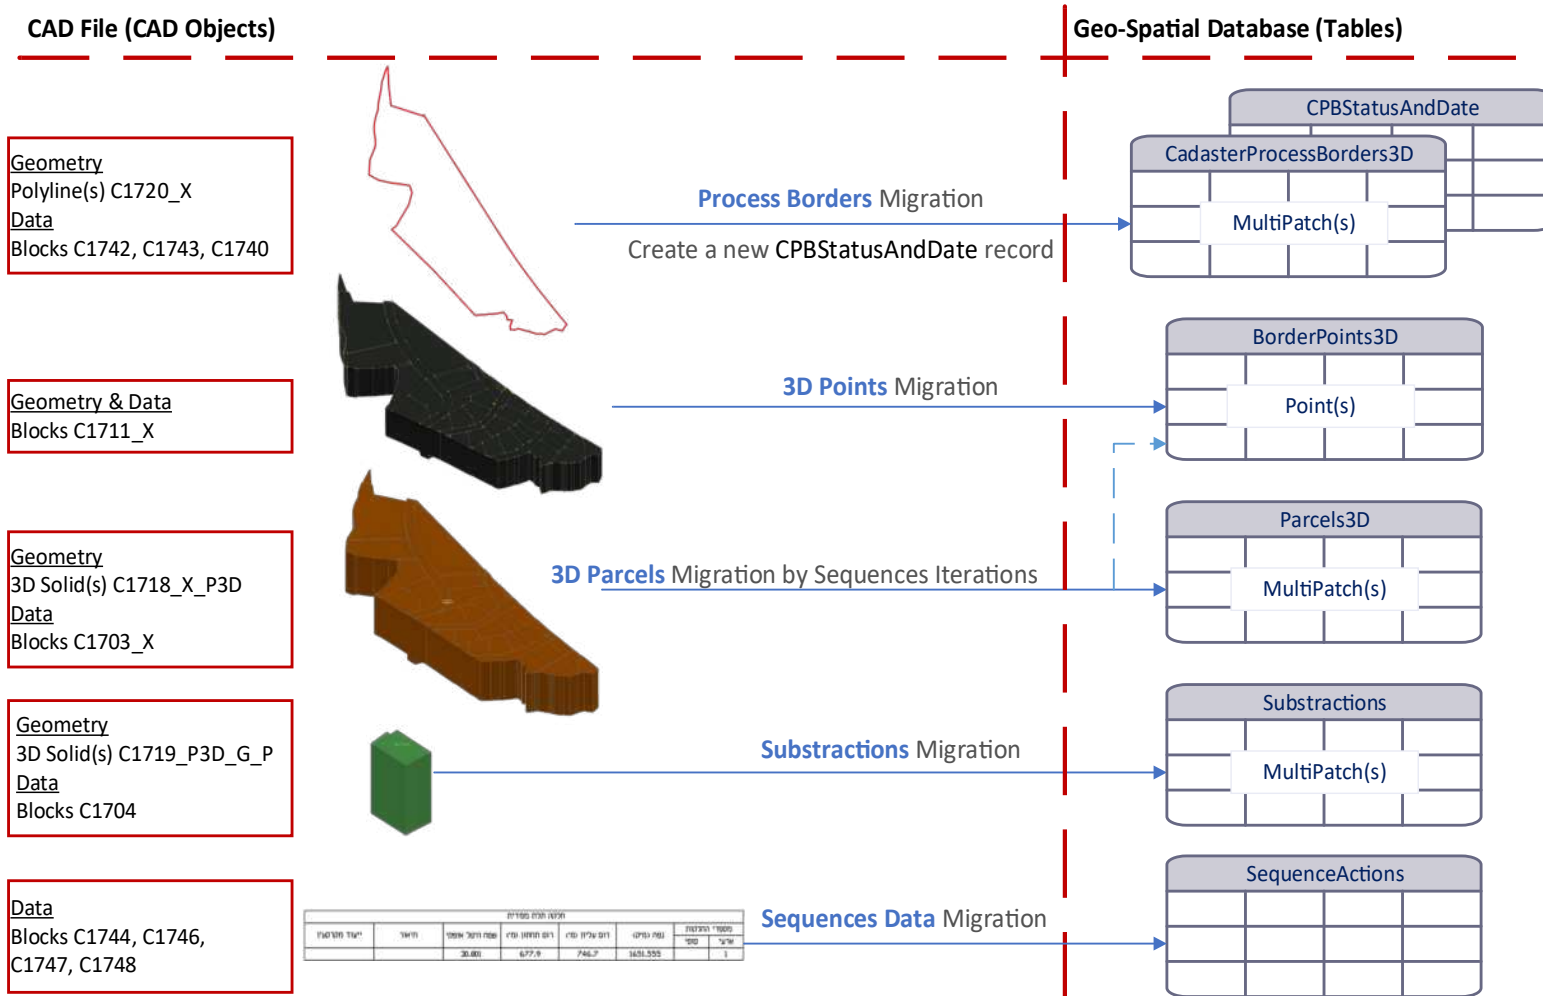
CAD File (CAD Objects)

Geo-Spatial Database (Tables)

Geometry
Polyline(s) C1720_X
Data
Blocks C1742, C1743, C1740

Process Borders Migration

Create a new CPBStatusAndDate record

CPBStatusAndDate

CadasterProcessBorders3D

MultiPatch(s)

Geometry & Data
Blocks C1711_X

3D Points Migration

BorderPoints3D

Point(s)

Geometry
3D Solid(s) C1718_X_P3D
Data
Blocks C1703_X

3D Parcels Migration by Sequences Iterations

Parcels3D

MultiPatch(s)

Geometry
3D Solid(s) C1719_P3D_G_P
Data
Blocks C1704

Substractions Migration

Substractions

MultiPatch(s)

Data
Blocks C1744, C1746, C1747, C1748

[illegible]

Sequences Data Migration

SequenceActions